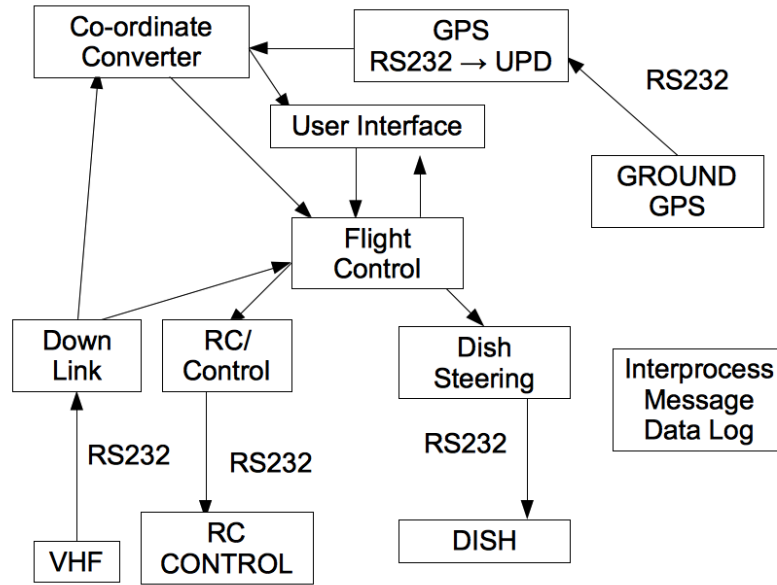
Co-ordinate Converter

GPS
RS232 $\rightarrow$ UPD

RS232

User Interface

GROUND GPS

Flight Control

Down Link

RC/ Control

Dish Steering

Interprocess Message Data Log

RS232

RS232

RS232

VHF

RC CONTROL

DISH